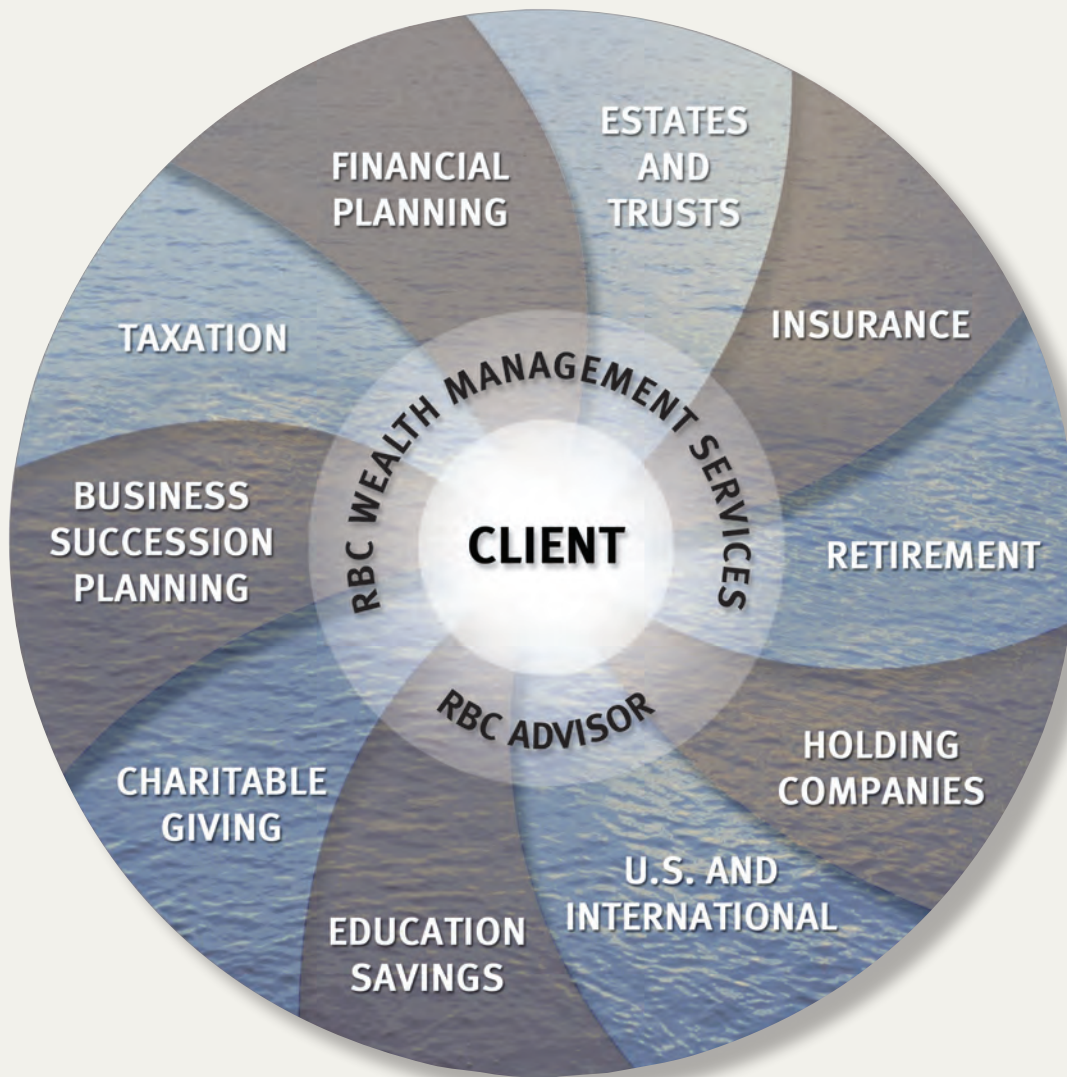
FINANCIAL PLANNING

ESTATES AND TRUSTS

TAXATION

INSURANCE

RBC WEALTH MANAGEMENT SERVICES

BUSINESS SUCCESSION PLANNING

CLIENT

RETIREMENT

RBC ADVISOR

HOLDING COMPANIES

CHARITABLE GIVING

U.S. AND INTERNATIONAL

EDUCATION SAVINGS